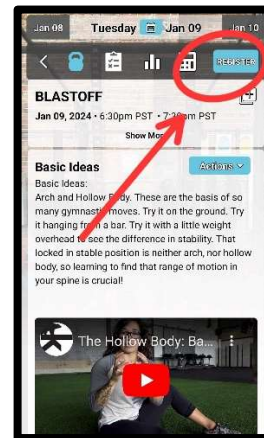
Jan 08 Tuesday Jan 09 Jan 10

REGISTER

BLASTOFF

Jan 09, 2024 • 6:30pm PST • 7:30pm PST

Show More

Basic Ideas

Actions

Basic Ideas:
Arch and Hollow Body. These are the basis of so many gymnastic moves. Try it on the ground. Try it hanging from a bar. Try it with a little weight overhead to see the difference in stability. That locked in stable position is neither arch, nor hollow body, so learning to find that range of motion in your spine is crucial!

The Hollow Body: Ba...